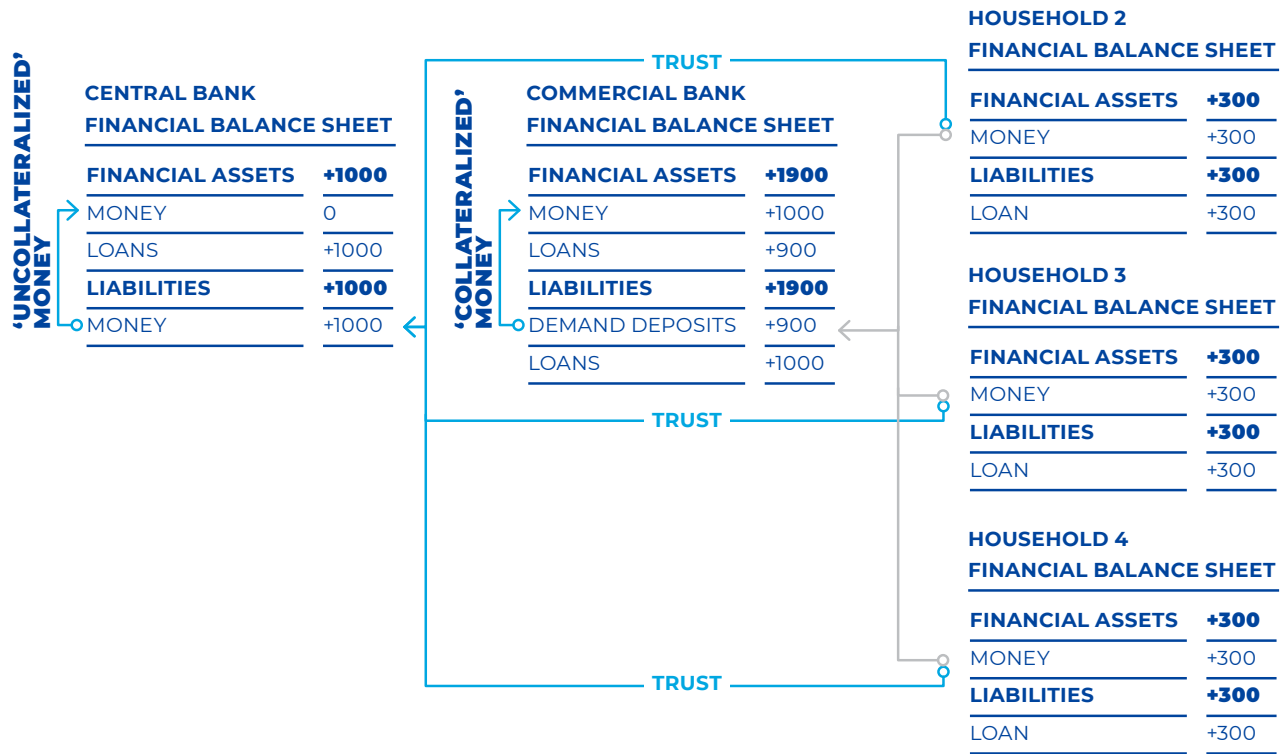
'UNCOLLATERALIZED' MONEY

CENTRAL BANK
FINANCIAL BALANCE SHEET

| FINANCIAL ASSETS | +1000 |
|---|---|
| MONEY | 0 |
| LOANS | +1000 |
| LIABILITIES | +1000 |
| MONEY | +1000 |

TRUST

'COLLATERALIZED' MONEY

COMMERCIAL BANK
FINANCIAL BALANCE SHEET

| FINANCIAL ASSETS | +1900 |
|---|---|
| MONEY | +1000 |
| LOANS | +900 |
| LIABILITIES | +1900 |
| DEMAND DEPOSITS | +900 |
| LOANS | +1000 |

TRUST

TRUST

HOUSEHOLD 2
FINANCIAL BALANCE SHEET

| FINANCIAL ASSETS | +300 |
|---|---|
| MONEY | +300 |
| LIABILITIES | +300 |
| LOAN | +300 |

HOUSEHOLD 3
FINANCIAL BALANCE SHEET

| FINANCIAL ASSETS | +300 |
|---|---|
| MONEY | +300 |
| LIABILITIES | +300 |
| LOAN | +300 |

HOUSEHOLD 4
FINANCIAL BALANCE SHEET

| FINANCIAL ASSETS | +300 |
|---|---|
| MONEY | +300 |
| LIABILITIES | +300 |
| LOAN | +300 |